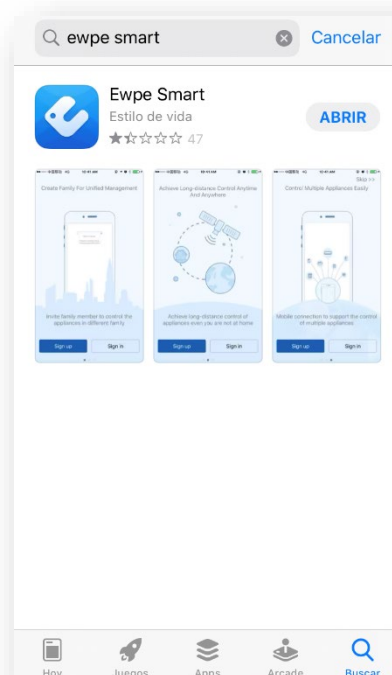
ewpe smart

Cancelar

Ewpe Smart

Estilo de vida

47

ABRIR

Create Family For Unified Management

Invite family member to control the appliances in different family

Sign up

Sign in

Achieve Long-distance Control Anytime And Anywhere

Achieve long-distance control of appliances even you are not at home

Sign up

Sign in

Skip >>

Control Multiple Appliances Easily

Mobile connection to support the control of multiple appliances

Sign up

Sign in

Hoy

Juegos

Apps

Arcade

Buscar